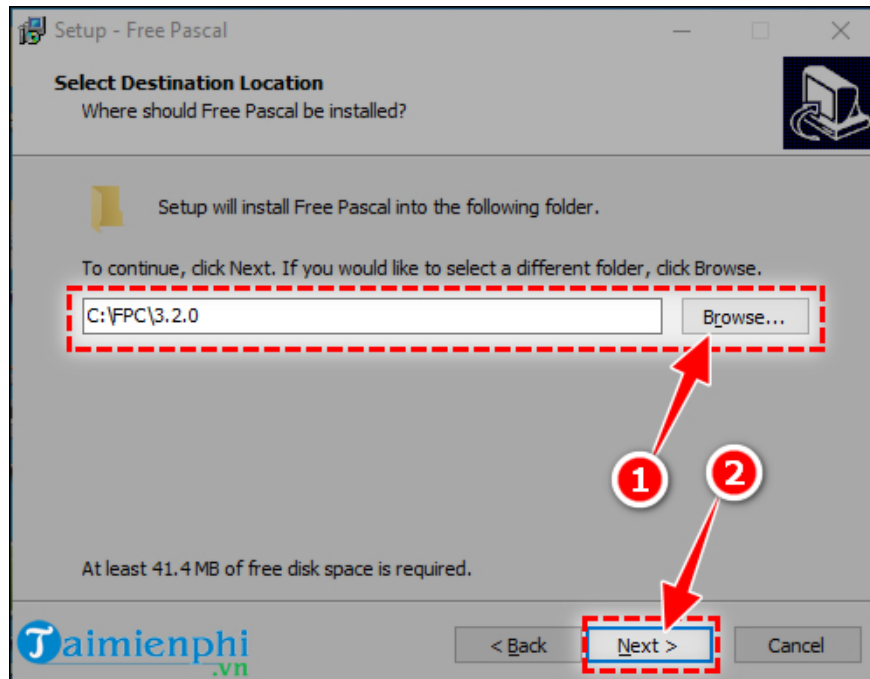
Setup - Free Pascal

Select Destination Location
Where should Free Pascal be installed?

Setup will install Free Pascal into the following folder.

To continue, click Next. If you would like to select a different folder, click Browse.

C:\FPC\3.2.0

Browse...

1

2

At least 41.4 MB of free disk space is required.

Taimienphi.vn

< Back

Next >

Cancel